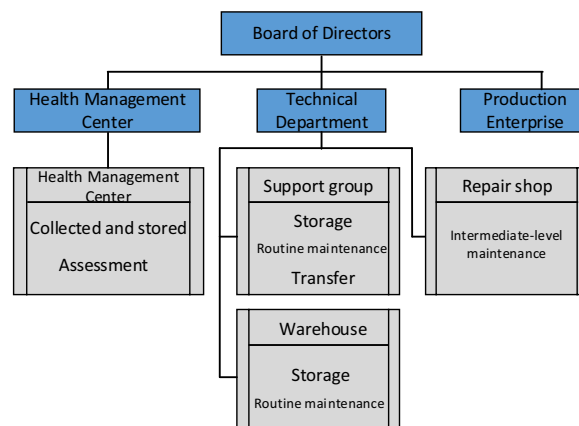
Board of Directors

Health Management Center

Technical Department

Production Enterprise

Health Management Center

Collected and stored

Assessment

Support group

Storage

Routine maintenance

Transfer

Repair shop

Intermediate-level maintenance

Warehouse

Storage

Routine maintenance